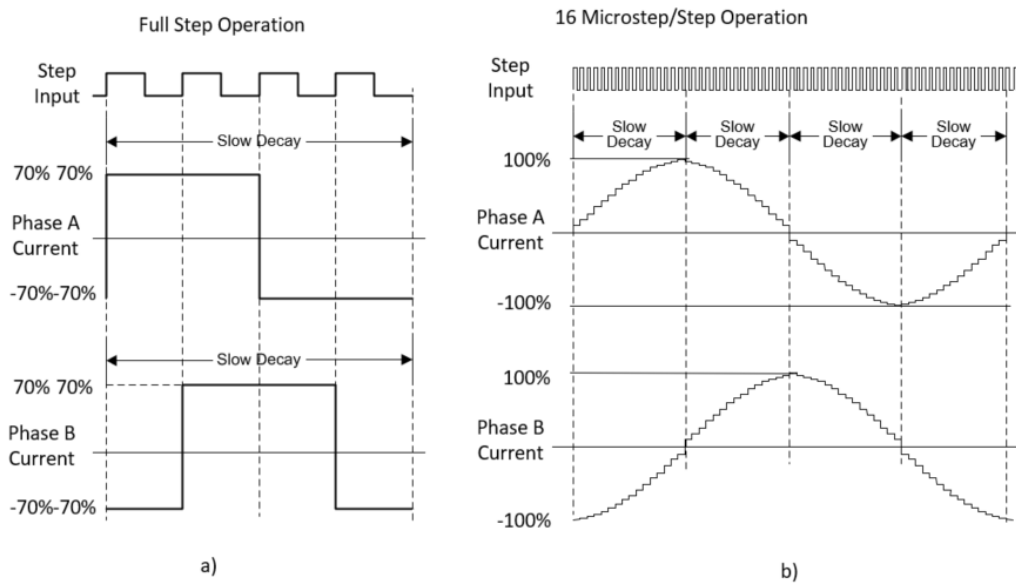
Full Step Operation

Step Input

Slow Decay

70% 70%

Phase A Current

-70%-70%

Slow Decay

70% 70%

Phase B Current

-70%-70%

a)

16 Microstep/Step Operation

Step Input

Slow Decay | Slow Decay | Slow Decay | Slow Decay

100%

Phase A Current

-100%

100%

Phase B Current

-100%

b)